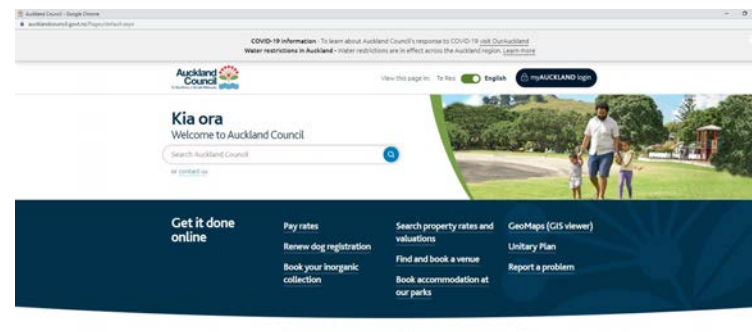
Auckland Council - Google Chrome
aucklandcouncil.govt.nz/Pages/default.aspx

COVID-19 information - To learn about Auckland Council's response to COVID-19 visit OurAuckland
Water restrictions in Auckland - Water restrictions are in effect across the Auckland region. Learn more

Auckland Council
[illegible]

View this page in: Te Reo English

myAUCKLAND login

Kia ora
Welcome to Auckland Council

Search Auckland Council

or contact us

Get it done online

Pay rates
Renew dog registration
Book your inorganic collection

Search property rates and valuations
Find and book a venue
Book accommodation at our parks

GeoMaps (GIS viewer)
Unitary Plan
Report a problem